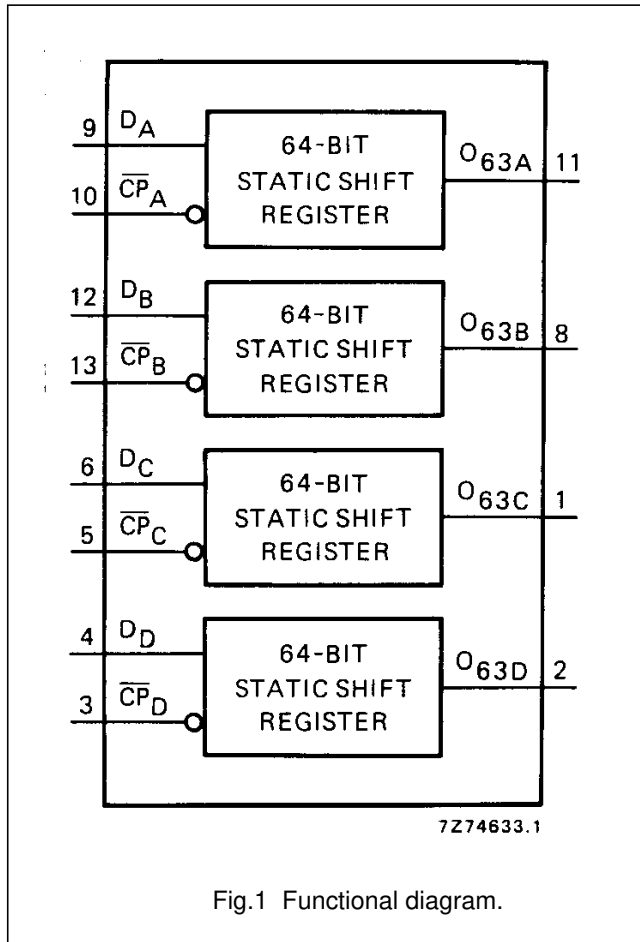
9 $D_A$
10 $\overline{CP}_A$
64-BIT STATIC SHIFT REGISTER
$O_{63A}$ 11

12 $D_B$
13 $\overline{CP}_B$
64-BIT STATIC SHIFT REGISTER
$O_{63B}$ 8

6 $D_C$
5 $\overline{CP}_C$
64-BIT STATIC SHIFT REGISTER
$O_{63C}$ 1

4 $D_D$
3 $\overline{CP}_D$
64-BIT STATIC SHIFT REGISTER
$O_{63D}$ 2

7Z74633.1

Fig.1 Functional diagram.